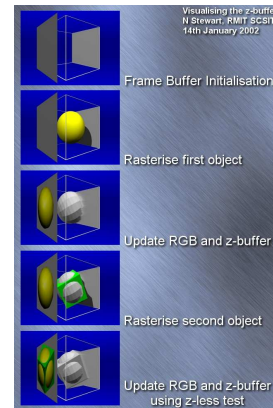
Visualising the z-buffer
N Stewart, RMIT SCSIT
14th January 2002

Frame Buffer Initialisation

Rasterise first object

Update RGB and z-buffer

Rasterise second object

Update RGB and z-buffer using z-less test